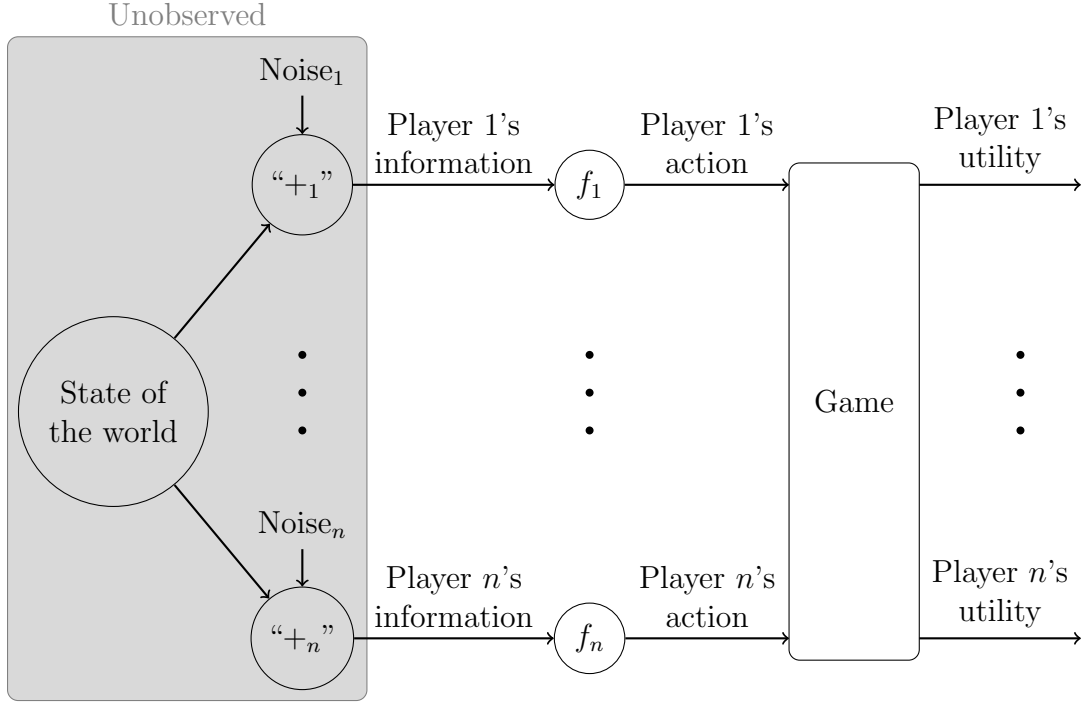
Unobserved

Noise$_1$

"$+_1$"

State of the world

Noise$_n$

"$+_n$"

Player 1's information

$f_1$

Player 1's action

Player $n$'s information

$f_n$

Player $n$'s action

Game

Player 1's utility

Player $n$'s utility